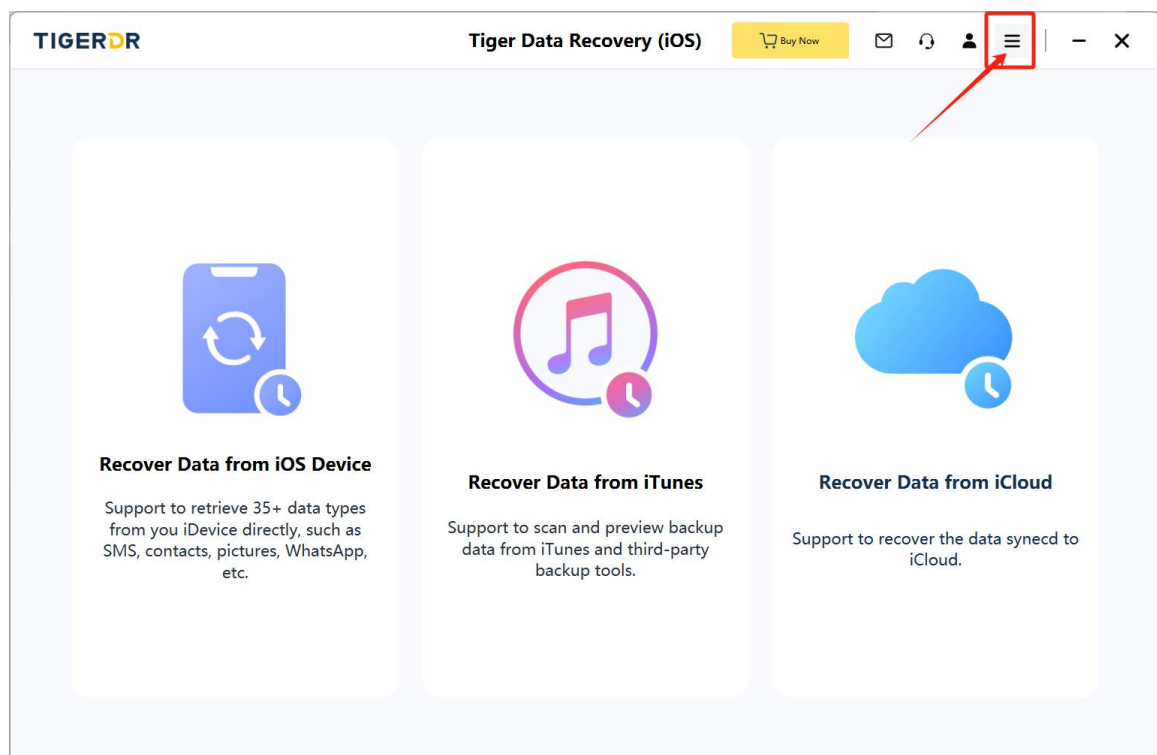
TIGERDR

Tiger Data Recovery (iOS)

Buy Now

Recover Data from iOS Device

Support to retrieve 35+ data types from you iDevice directly, such as SMS, contacts, pictures, WhatsApp, etc.

Recover Data from iTunes

Support to scan and preview backup data from iTunes and third-party backup tools.

Recover Data from iCloud

Support to recover the data synecd to iCloud.